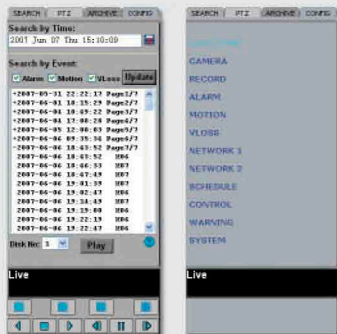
SEARCH | PTZ | ARCHIVE | CONFIG

Search by Time:
2007 Jun 07 Thu 15:10:09

Search by Event:
Alarm Motion VLoss Update

+2007-05-31 22:22:17 Page1/7
+2007-06-01 15:15:29 Page2/7
+2007-06-01 18:09:22 Page3/7
+2007-06-04 17:08:28 Page4/7
+2007-06-05 12:08:03 Page5/7
+2007-06-06 09:35:56 Page6/7
-2007-06-06 18:43:52 Page7/7
2007-06-06 18:43:52 M06
2007-06-06 18:46:59 M07
2007-06-06 18:47:49 M07
2007-06-06 19:01:39 M07
2007-06-06 19:02:47 M07
2007-06-06 19:14:49 M07
2007-06-06 19:19:00 M06
2007-06-06 19:22:19 M06
2007-06-06 19:22:47 M06

Disk No: 1 Play

Live

SEARCH | PTZ | ARCHIVE | CONFIG

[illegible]
CAMERA
RECORD
ALARM
MOTION
VLOSS
NETWORK 1
NETWORK 2
SCHEDULE
CONTROL
WARNING
SYSTEM

Live